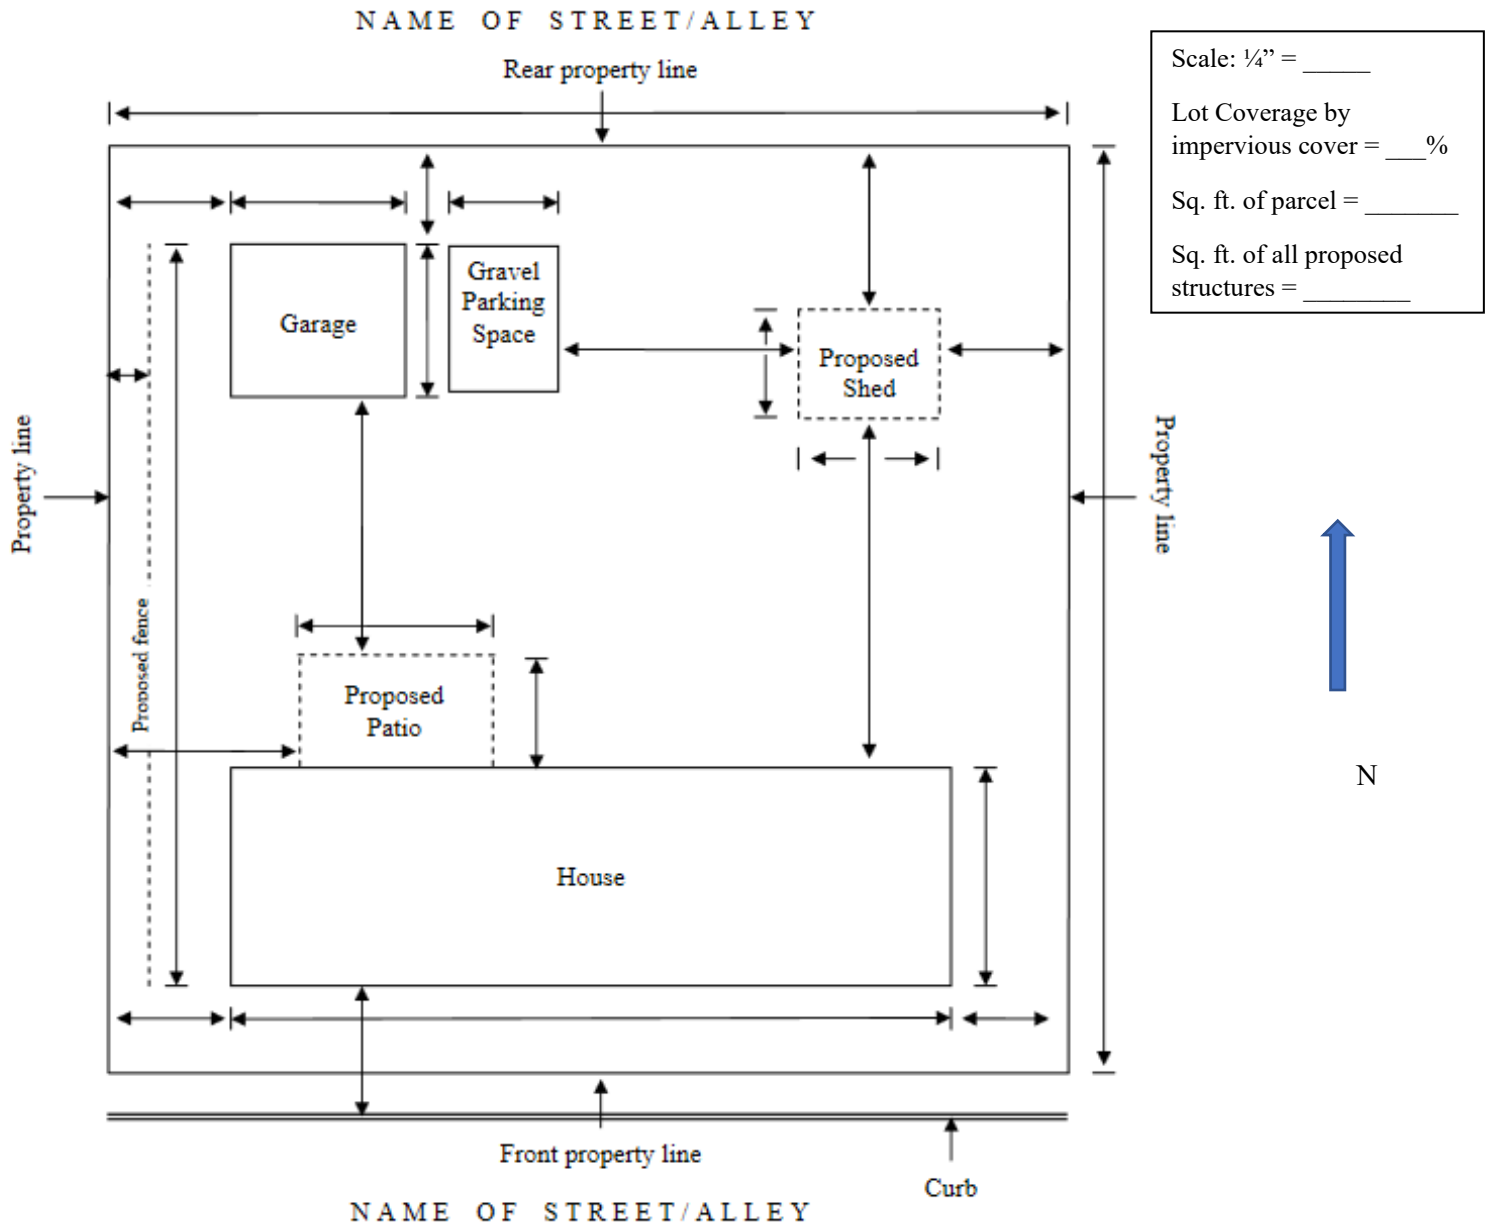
NAME OF STREET/ALLEY

Rear property line

Scale: ¼” = _____

Lot Coverage by impervious cover = ___%

Sq. ft. of parcel = _______

Sq. ft. of all proposed structures = ________

Garage

Gravel Parking Space

Proposed Shed

Property line

Property line

Proposed fence

Proposed Patio

N

House

Front property line

Curb

NAME OF STREET/ALLEY